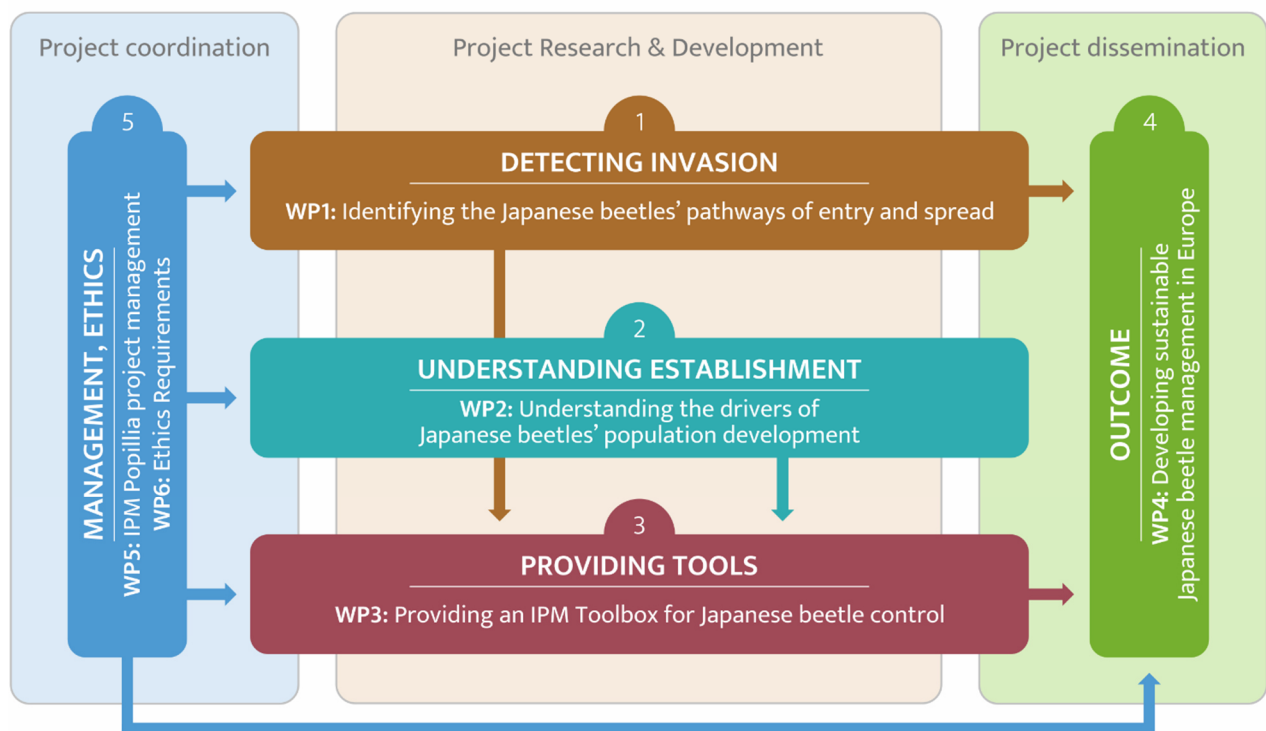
Project coordination

5

MANAGEMENT, ETHICS

WP5: IPM Popillia project management
WP6: Ethics Requirements

Project Research & Development

1

DETECTING INVASION

WP1: Identifying the Japanese beetles' pathways of entry and spread

2

UNDERSTANDING ESTABLISHMENT

WP2: Understanding the drivers of Japanese beetles' population development

3

PROVIDING TOOLS

WP3: Providing an IPM Toolbox for Japanese beetle control

Project dissemination

4

OUTCOME

WP4: Developing sustainable Japanese beetle management in Europe